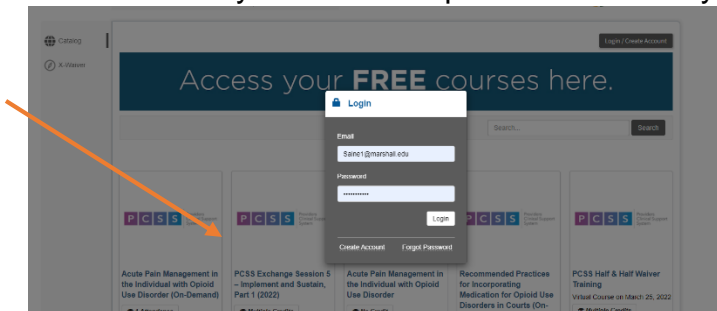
Catalog

X-Vision

Login / Create Account

Access your FREE courses here.

Search...

Search

Login

Email

Saine1@marshall.edu

Password

••••••••••

Login

Create Account

Forgot Password

PCSS

Acute Pain Management in the Individual with Opioid Use Disorder (On-Demand)

PCSS Exchange Session 5 – Implement and Sustain, Part 1 (2022)

Acute Pain Management in the Individual with Opioid Use Disorder

Recommended Practices for Incorporating Medication for Opioid Use Disorders in Courts (On-

PCSS Half & Half Waiver Training

Virtual Course on March 25, 2022

Multiple Credits

Multiple Credits